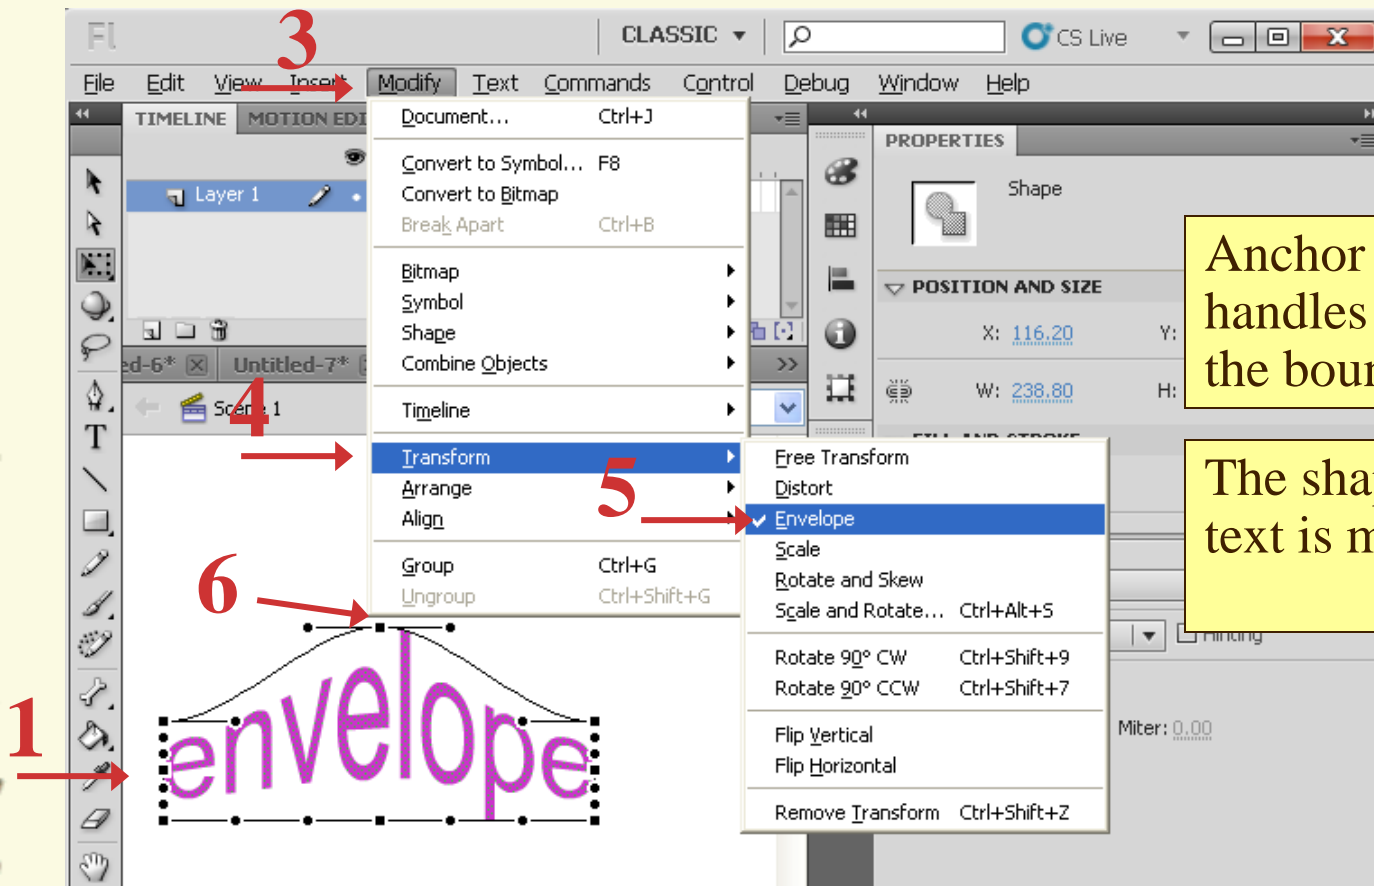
Fl CLASSIC CS Live

File Edit View Insert Modify Text Commands Control Debug Window Help

3

TIMELINE MOTION EDI

Layer 1

ed-6* Untitled-7*

Scene 1

4

Document... Ctrl+J
Convert to Symbol... F8
Convert to Bitmap
Break Apart Ctrl+B
Bitmap
Symbol
Shape
Combine Objects
Timeline
Transform
Arrange
Align
Group Ctrl+G
Ungroup Ctrl+Shift+G

5

Free Transform
Distort
Envelope
Scale
Rotate and Skew
Scale and Rotate... Ctrl+Alt+S
Rotate 90° CW Ctrl+Shift+9
Rotate 90° CCW Ctrl+Shift+7
Flip Vertical
Flip Horizontal
Remove Transform Ctrl+Shift+Z

6

1

envelope

PROPERTIES

Shape

POSITION AND SIZE

X: 116.20 Y:

W: 238.80 H:

Hinting

Miter: 0.00

Anchor handles the bour

The sha text is m